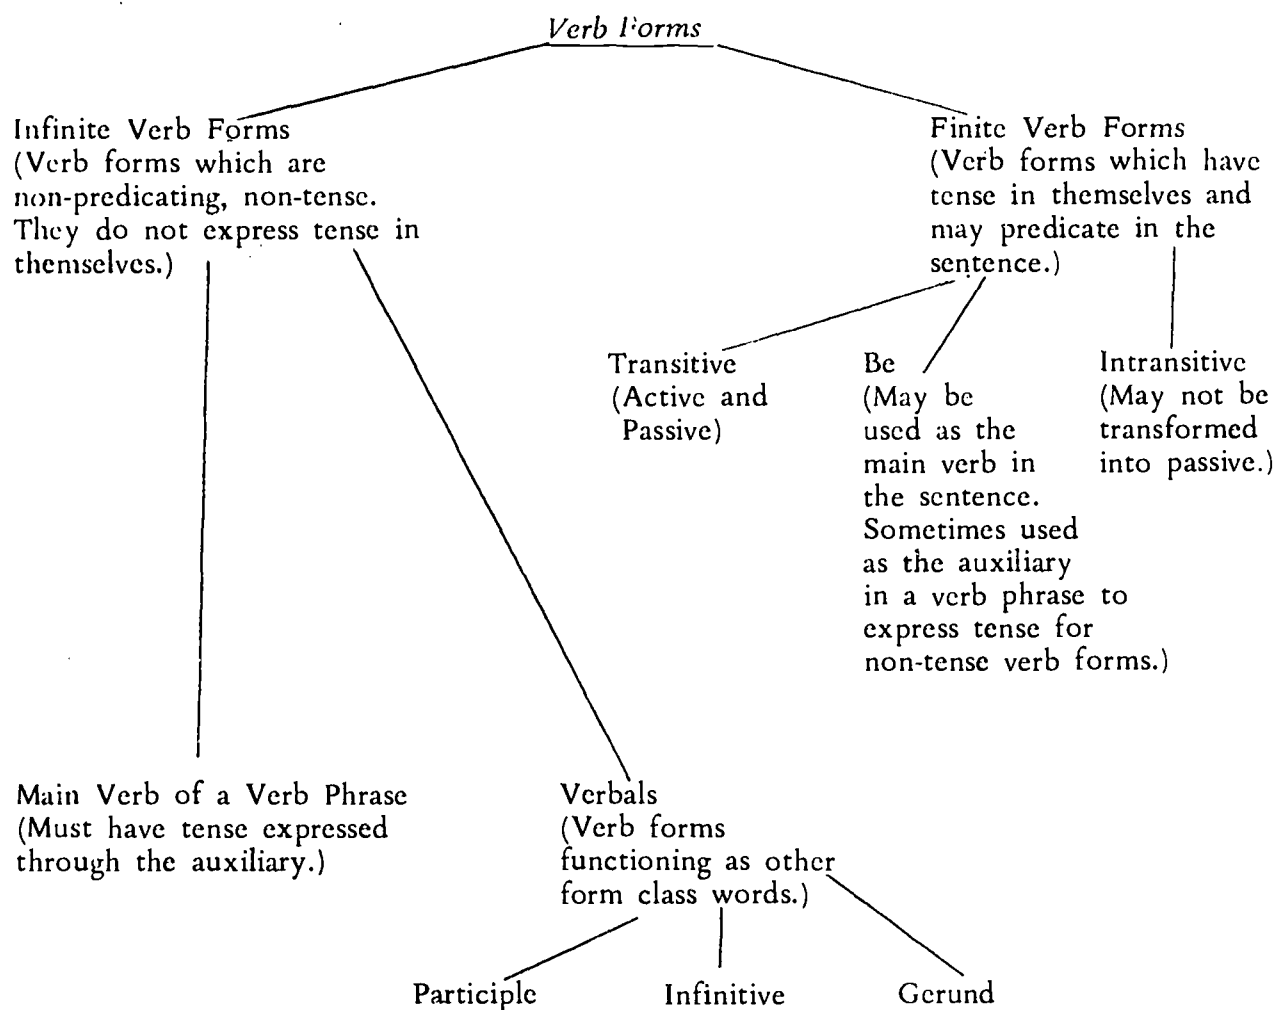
Verb Forms

Infinite Verb Forms
(Verb forms which are non-predicating, non-tense. They do not express tense in themselves.)

Finite Verb Forms
(Verb forms which have tense in themselves and may predicate in the sentence.)

Transitive
(Active and Passive)

Be
(May be used as the main verb in the sentence. Sometimes used as the auxiliary in a verb phrase to express tense for non-tense verb forms.)

Intransitive
(May not be transformed into passive.)

Main Verb of a Verb Phrase
(Must have tense expressed through the auxiliary.)

Verbals
(Verb forms functioning as other form class words.)

Participle

Infinitive

Gerund